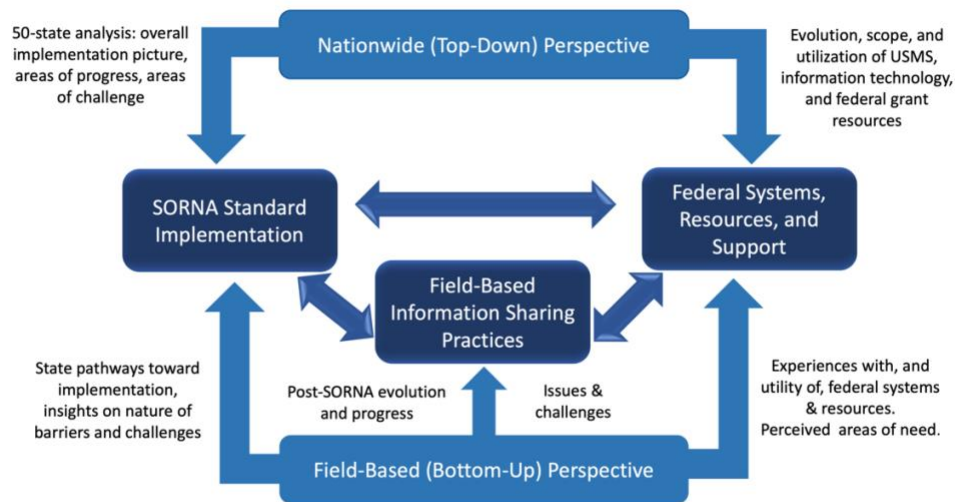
50-state analysis: overall implementation picture, areas of progress, areas of challenge

Nationwide (Top-Down) Perspective

Evolution, scope, and utilization of USMS, information technology, and federal grant resources

SORNA Standard Implementation

Federal Systems, Resources, and Support

Field-Based Information Sharing Practices

State pathways toward implementation, insights on nature of barriers and challenges

Post-SORNA evolution and progress

Issues & challenges

Experiences with, and utility of, federal systems & resources. Perceived areas of need.

Field-Based (Bottom-Up) Perspective